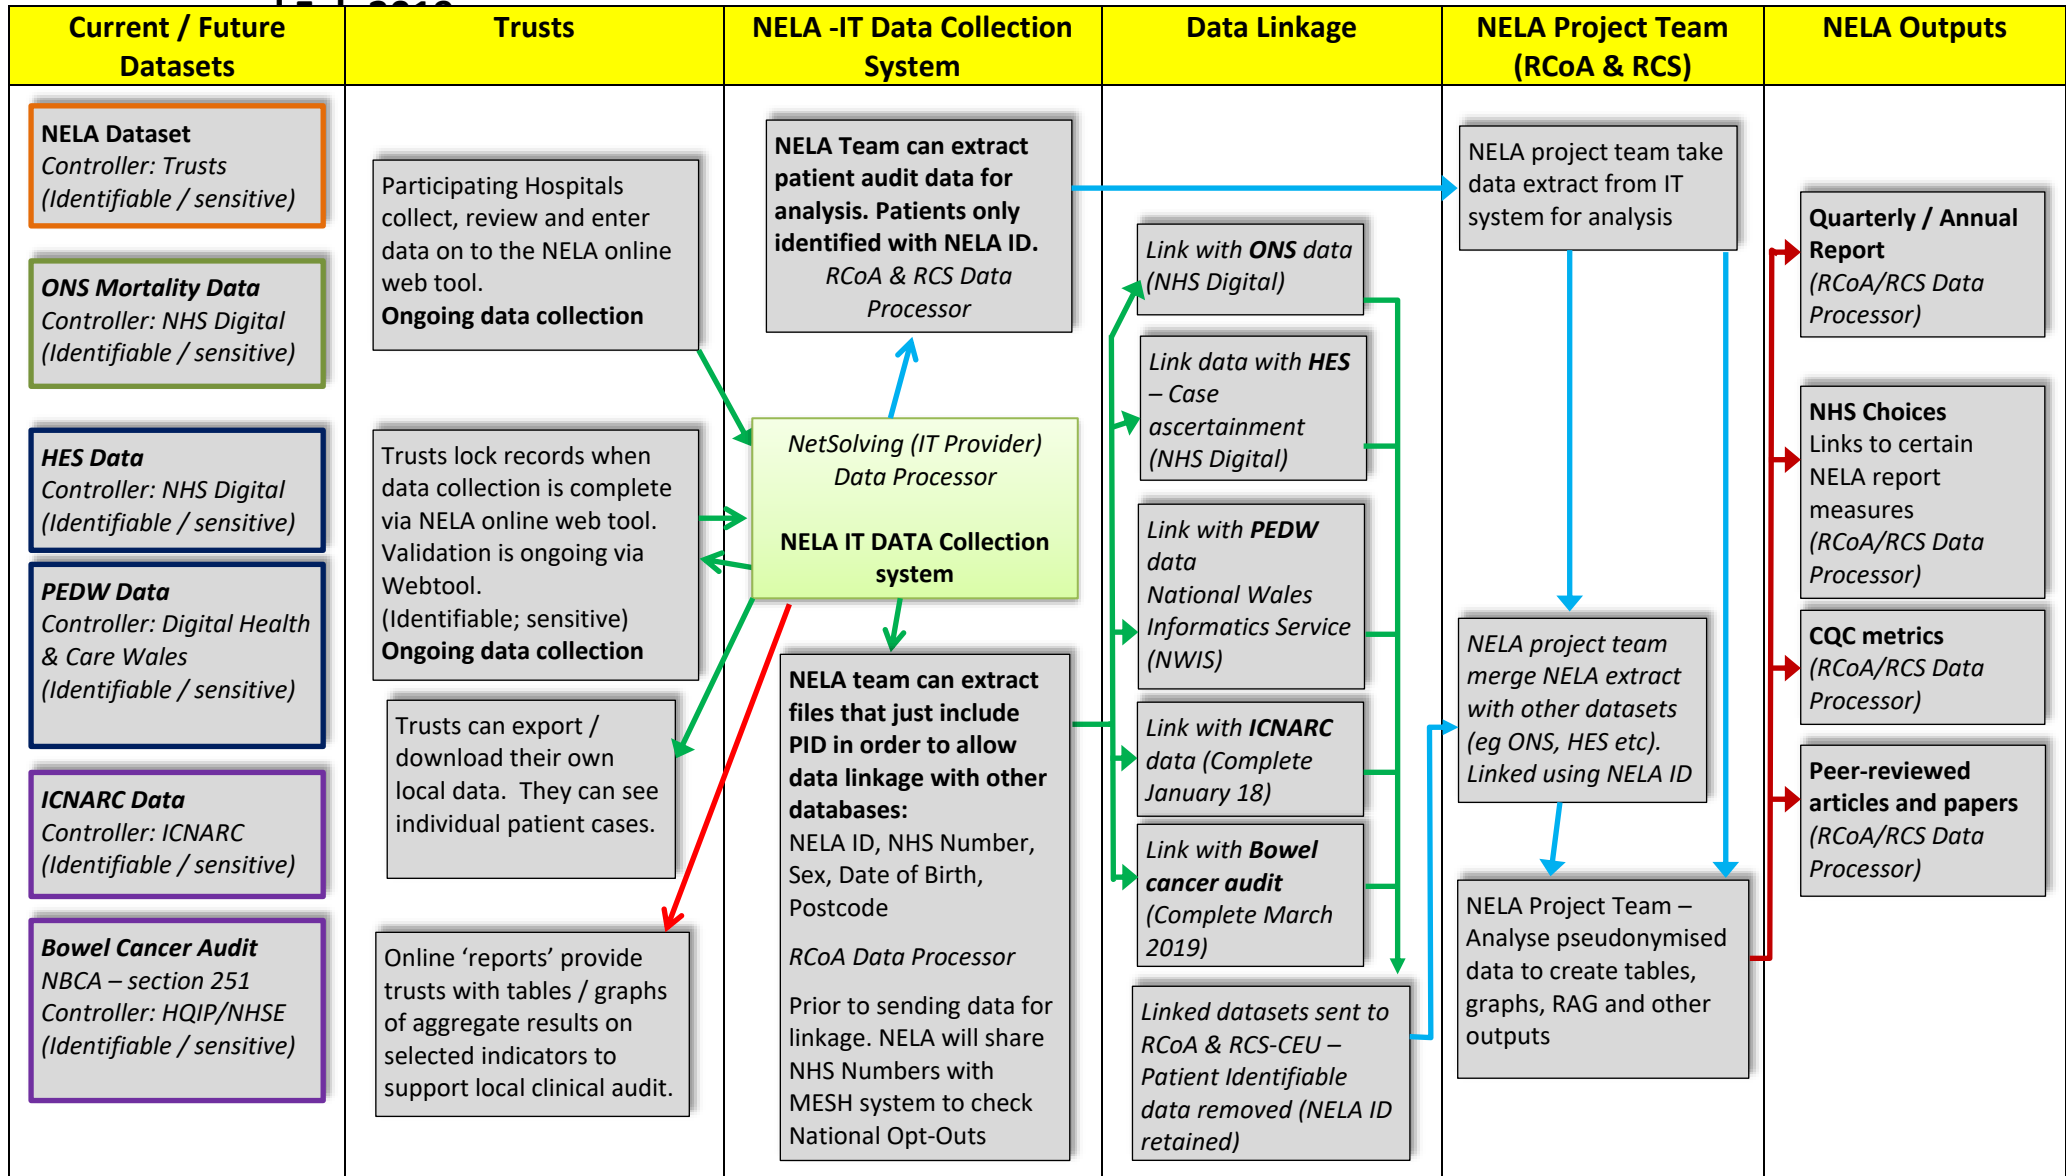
| Current / Future Datasets | Trusts | NELA -IT Data Collection System | Data Linkage | NELA Project Team (RCoA & RCS) | NELA Outputs |
|---|---|---|---|---|---|

NELA Dataset
Controller: Trusts
(Identifiable / sensitive)

ONS Mortality Data
Controller: NHS Digital
(Identifiable / sensitive)

HES Data
Controller: NHS Digital
(Identifiable / sensitive)

PEDW Data
Controller: Digital Health & Care Wales
(Identifiable / sensitive)

ICNARC Data
Controller: ICNARC
(Identifiable / sensitive)

Bowel Cancer Audit
NBCA – section 251
Controller: HQIP/NHSE
(Identifiable / sensitive)

Participating Hospitals collect, review and enter data on to the NELA online web tool.
Ongoing data collection

Trusts lock records when data collection is complete via NELA online web tool. Validation is ongoing via Webtool.
(Identifiable; sensitive)
Ongoing data collection

Trusts can export / download their own local data. They can see individual patient cases.

Online 'reports' provide trusts with tables / graphs of aggregate results on selected indicators to support local clinical audit.

NELA Team can extract patient audit data for analysis. Patients only identified with NELA ID.
RCoA & RCS Data Processor

NetSolving (IT Provider)
Data Processor

NELA IT DATA Collection system

NELA team can extract files that just include PID in order to allow data linkage with other databases:
NELA ID, NHS Number, Sex, Date of Birth, Postcode

RCoA Data Processor

Prior to sending data for linkage. NELA will share NHS Numbers with MESH system to check National Opt-Outs

Link with ONS data (NHS Digital)

Link data with HES – Case ascertainment (NHS Digital)

Link with PEDW data
National Wales Informatics Service (NWIS)

Link with ICNARC data (Complete January 18)

Link with Bowel cancer audit (Complete March 2019)

Linked datasets sent to RCoA & RCS-CEU – Patient Identifiable data removed (NELA ID retained)

NELA project team take data extract from IT system for analysis

NELA project team merge NELA extract with other datasets (eg ONS, HES etc). Linked using NELA ID

NELA Project Team – Analyse pseudonymised data to create tables, graphs, RAG and other outputs

Quarterly / Annual Report
(RCoA/RCS Data Processor)

NHS Choices
Links to certain NELA report measures
(RCoA/RCS Data Processor)

CQC metrics
(RCoA/RCS Data Processor)

Peer-reviewed articles and papers
(RCoA/RCS Data Processor)